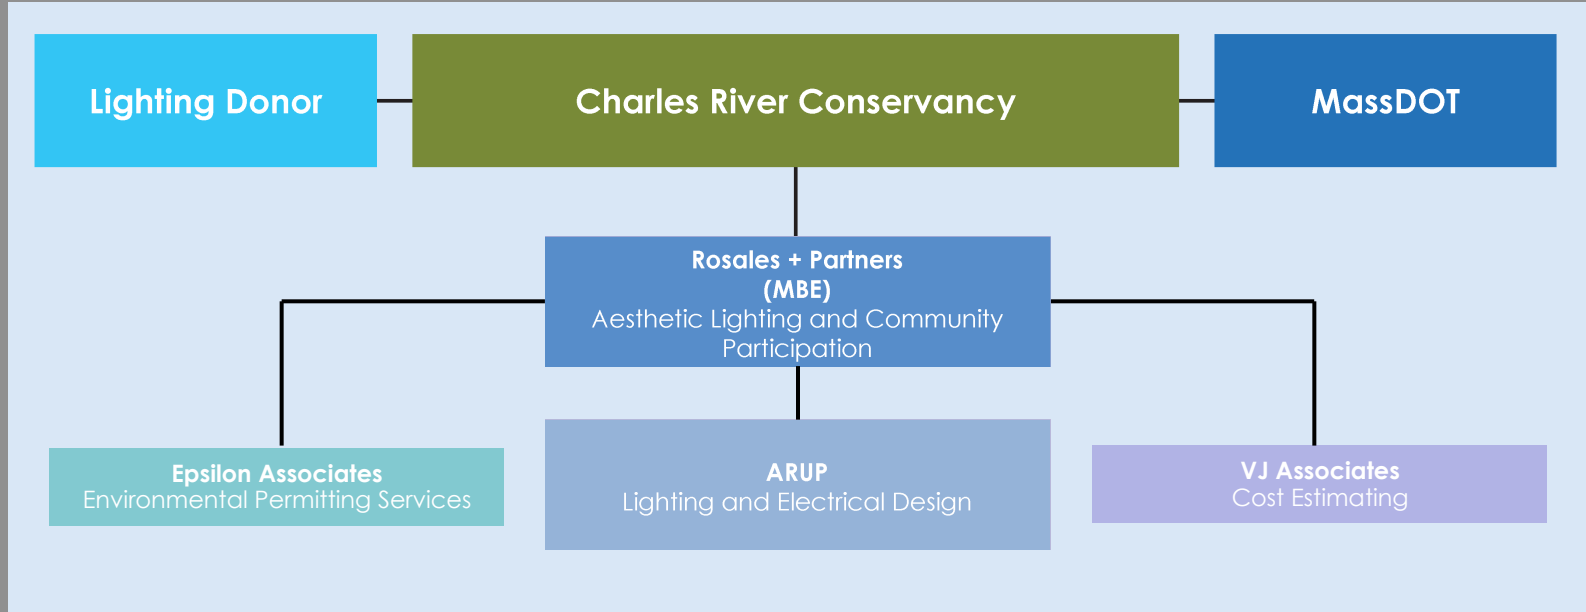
Lighting Donor

Charles River Conservancy

MassDOT

Rosales + Partners
(MBE)
Aesthetic Lighting and Community Participation

Epsilon Associates
Environmental Permitting Services

ARUP
Lighting and Electrical Design

VJ Associates
Cost Estimating